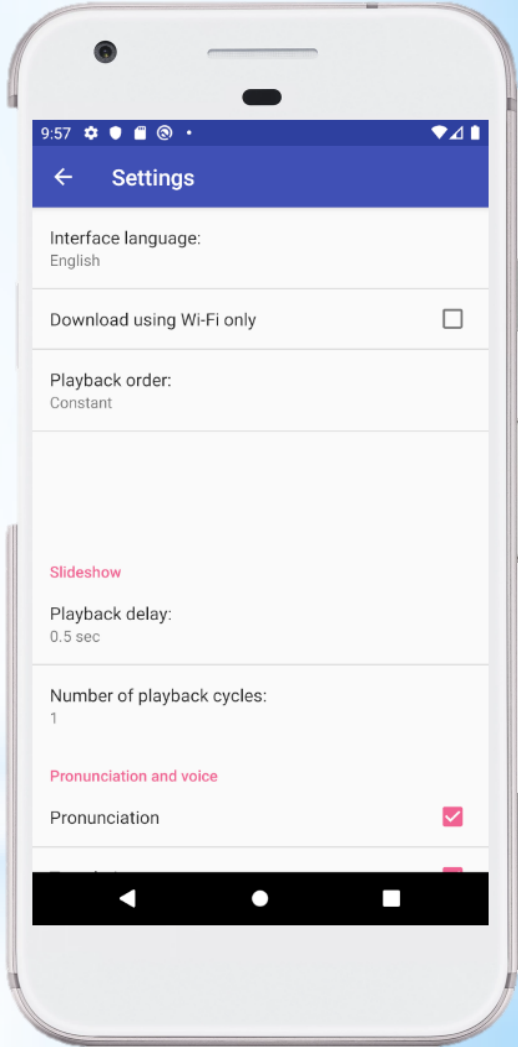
9:57

Settings

Interface language:
English

Download using Wi-Fi only

Playback order:
Constant

Slideshow

Playback delay:
0.5 sec

Number of playback cycles:
1

Pronunciation and voice

Pronunciation

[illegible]